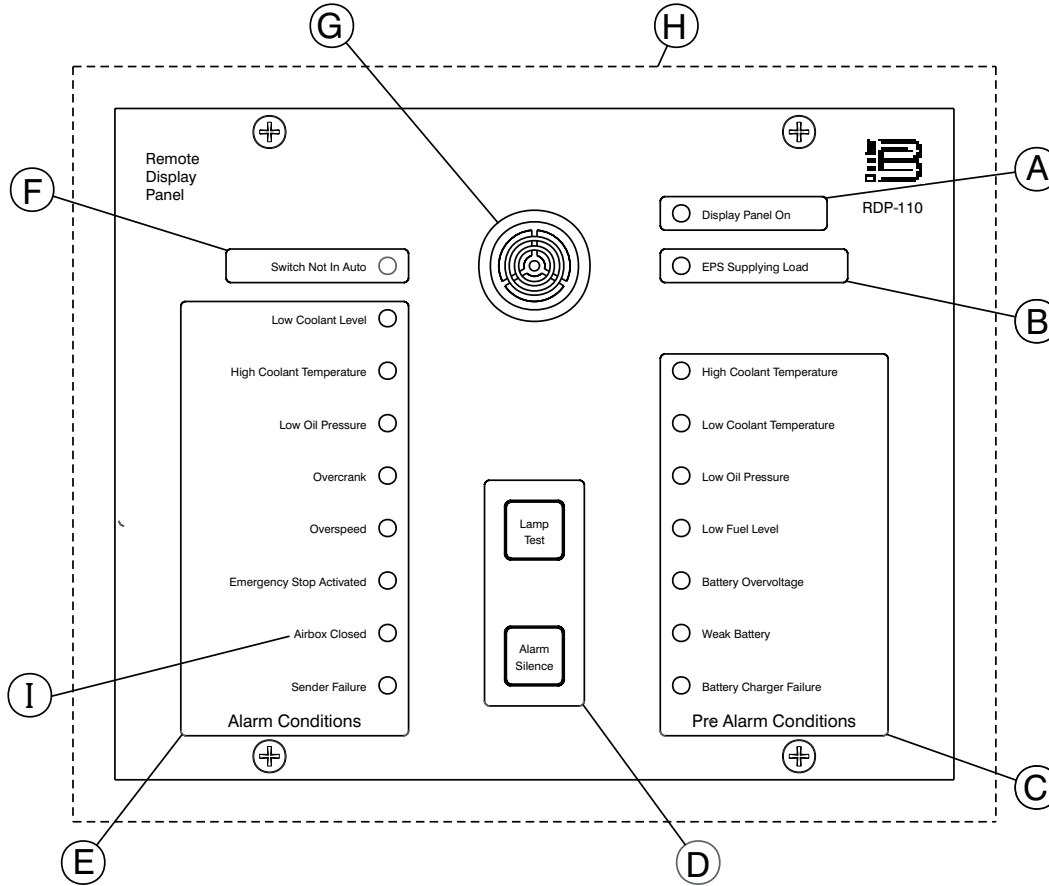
G

H

Remote Display Panel

RDP-110

A

Display Panel On

F

Switch Not In Auto

EPS Supplying Load

B

Low Coolant Level

High Coolant Temperature

Low Oil Pressure

Overcrank

Overspeed

Emergency Stop Activated

Airbox Closed

Sender Failure

Alarm Conditions

Lamp Test

Alarm Silence

High Coolant Temperature

Low Coolant Temperature

Low Oil Pressure

Low Fuel Level

Battery Overvoltage

Weak Battery

Battery Charger Failure

Pre Alarm Conditions

I

C

E

D